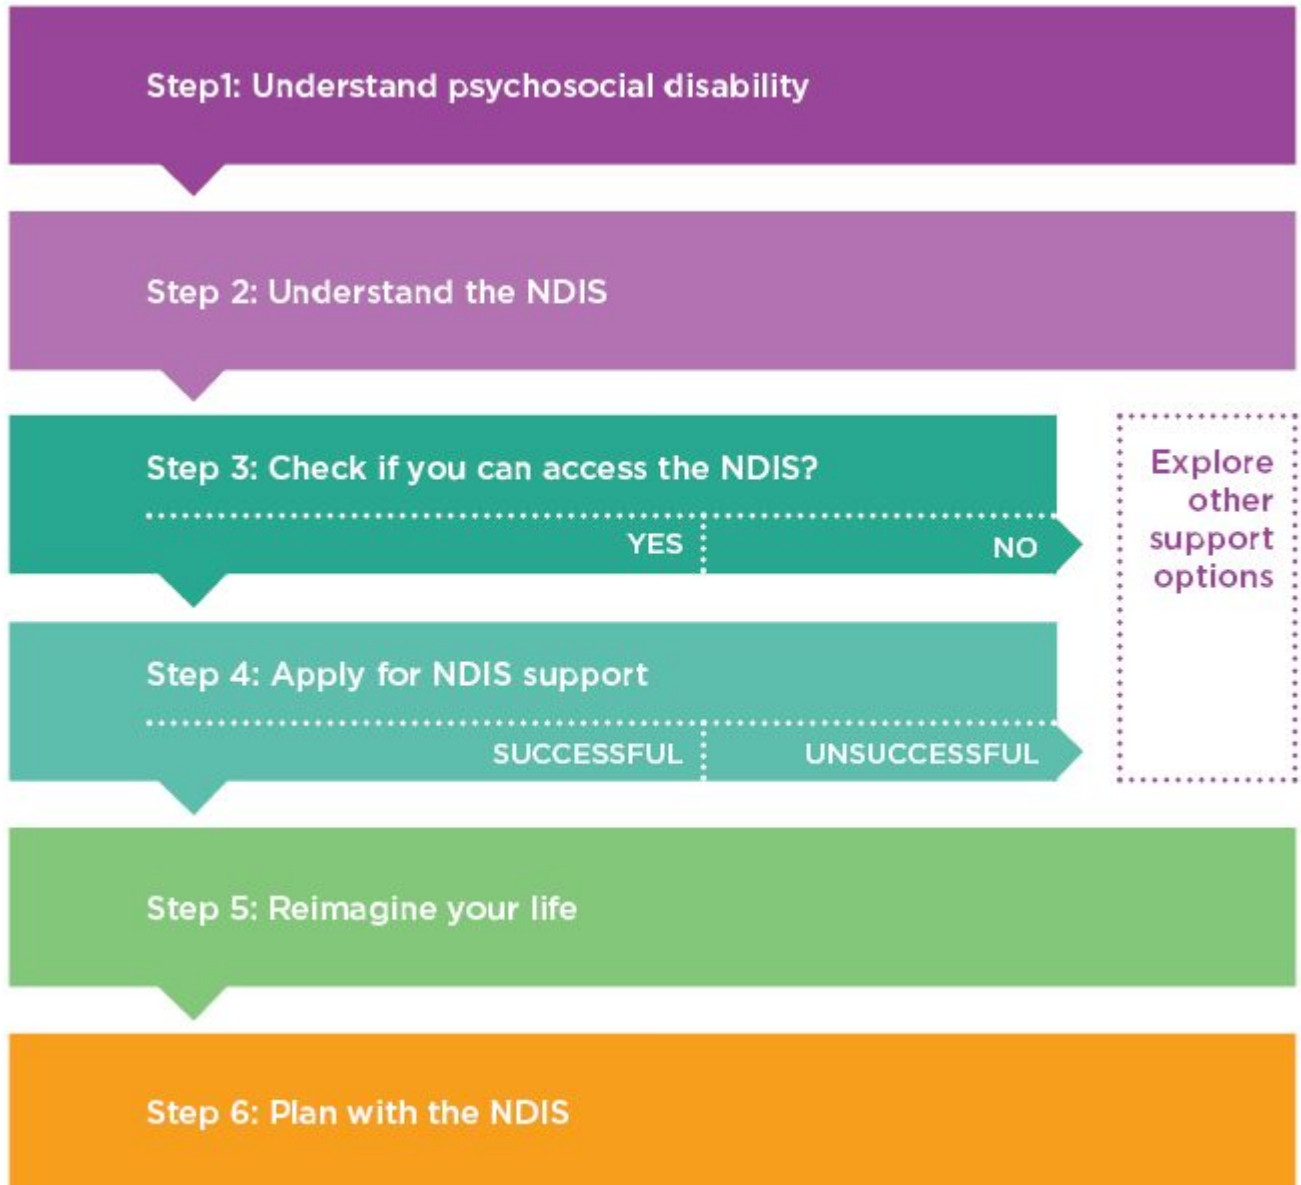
Step1: Understand psychosocial disability

Step 2: Understand the NDIS

Step 3: Check if you can access the NDIS?

YES

NO

Explore other support options

Step 4: Apply for NDIS support

SUCCESSFUL

UNSUCCESSFUL

Step 5: Reimagine your life

Step 6: Plan with the NDIS